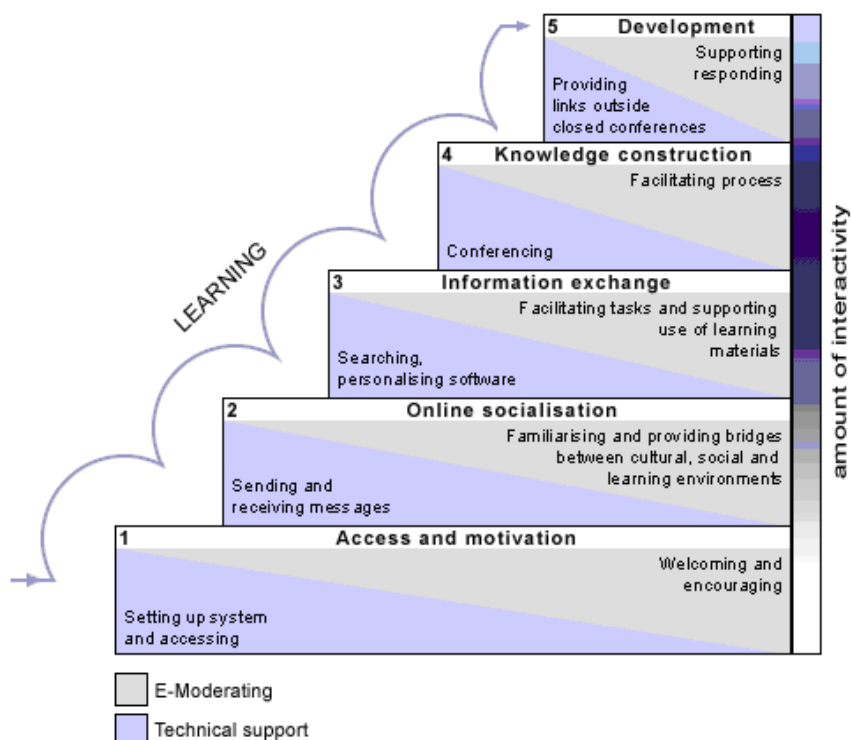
5 Development

Supporting responding

Providing links outside closed conferences

4 Knowledge construction

Facilitating process

Conferencing

3 Information exchange

Facilitating tasks and supporting use of learning materials

Searching, personalising software

2 Online socialisation

Familiarising and providing bridges between cultural, social and learning environments

Sending and receiving messages

1 Access and motivation

Welcoming and encouraging

Setting up system and accessing

LEARNING

amount of interactivity

E-Moderating

Technical support